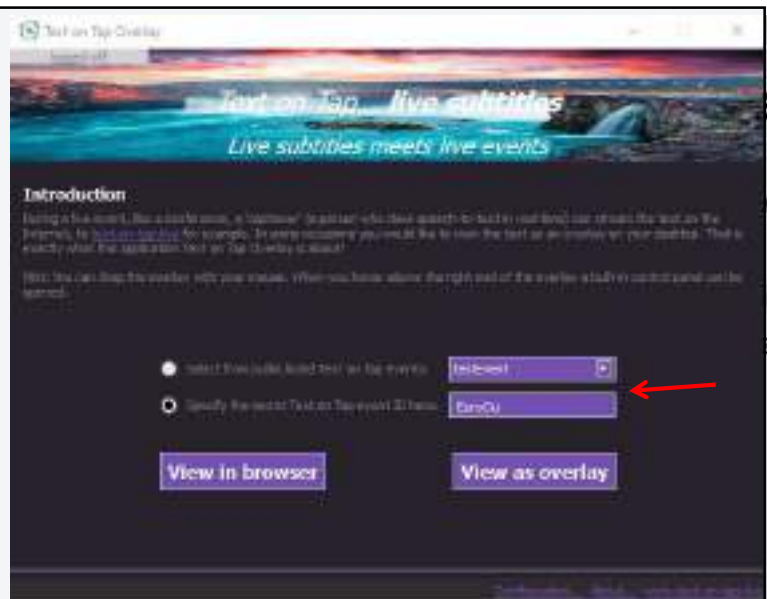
Text on Tap Overlay

Text on Tap... live subtitles

Live subtitles meets live events

Introduction

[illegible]

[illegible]

Select from public listed text on tap events: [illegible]

Specify the secret Text on Tap event ID here: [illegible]

View in browser

View as overlay